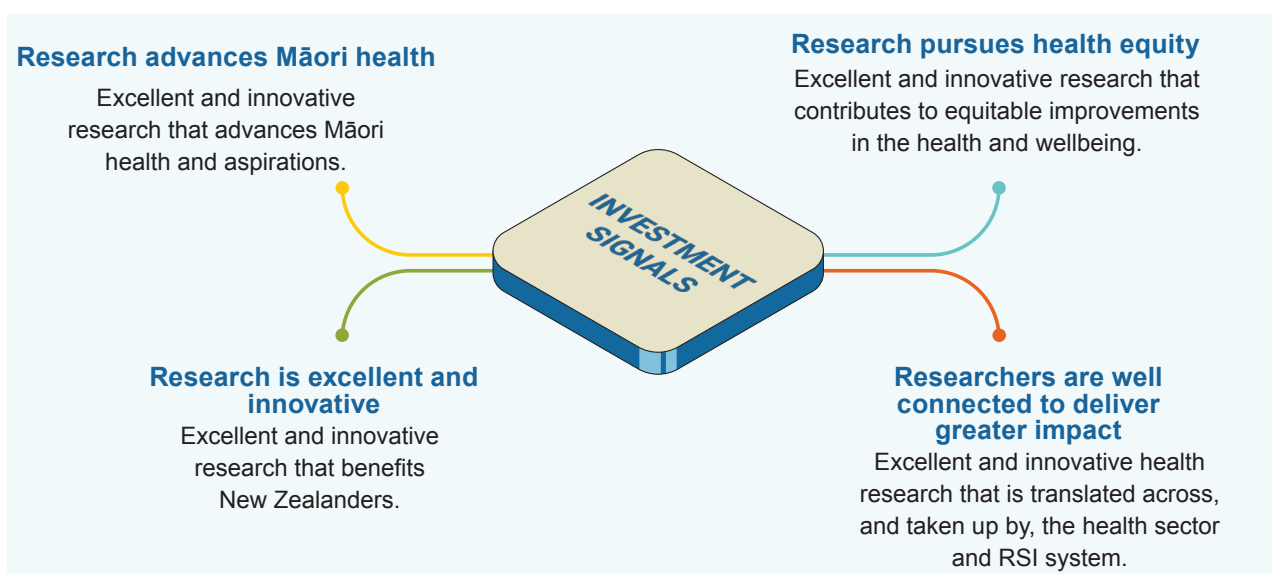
Research advances Māori health
Excellent and innovative research that advances Māori health and aspirations.

Research pursues health equity
Excellent and innovative research that contributes to equitable improvements in the health and wellbeing.

INVESTMENT SIGNALS

Research is excellent and innovative
Excellent and innovative research that benefits New Zealanders.

Researchers are well connected to deliver greater impact
Excellent and innovative health research that is translated across, and taken up by, the health sector and RSI system.